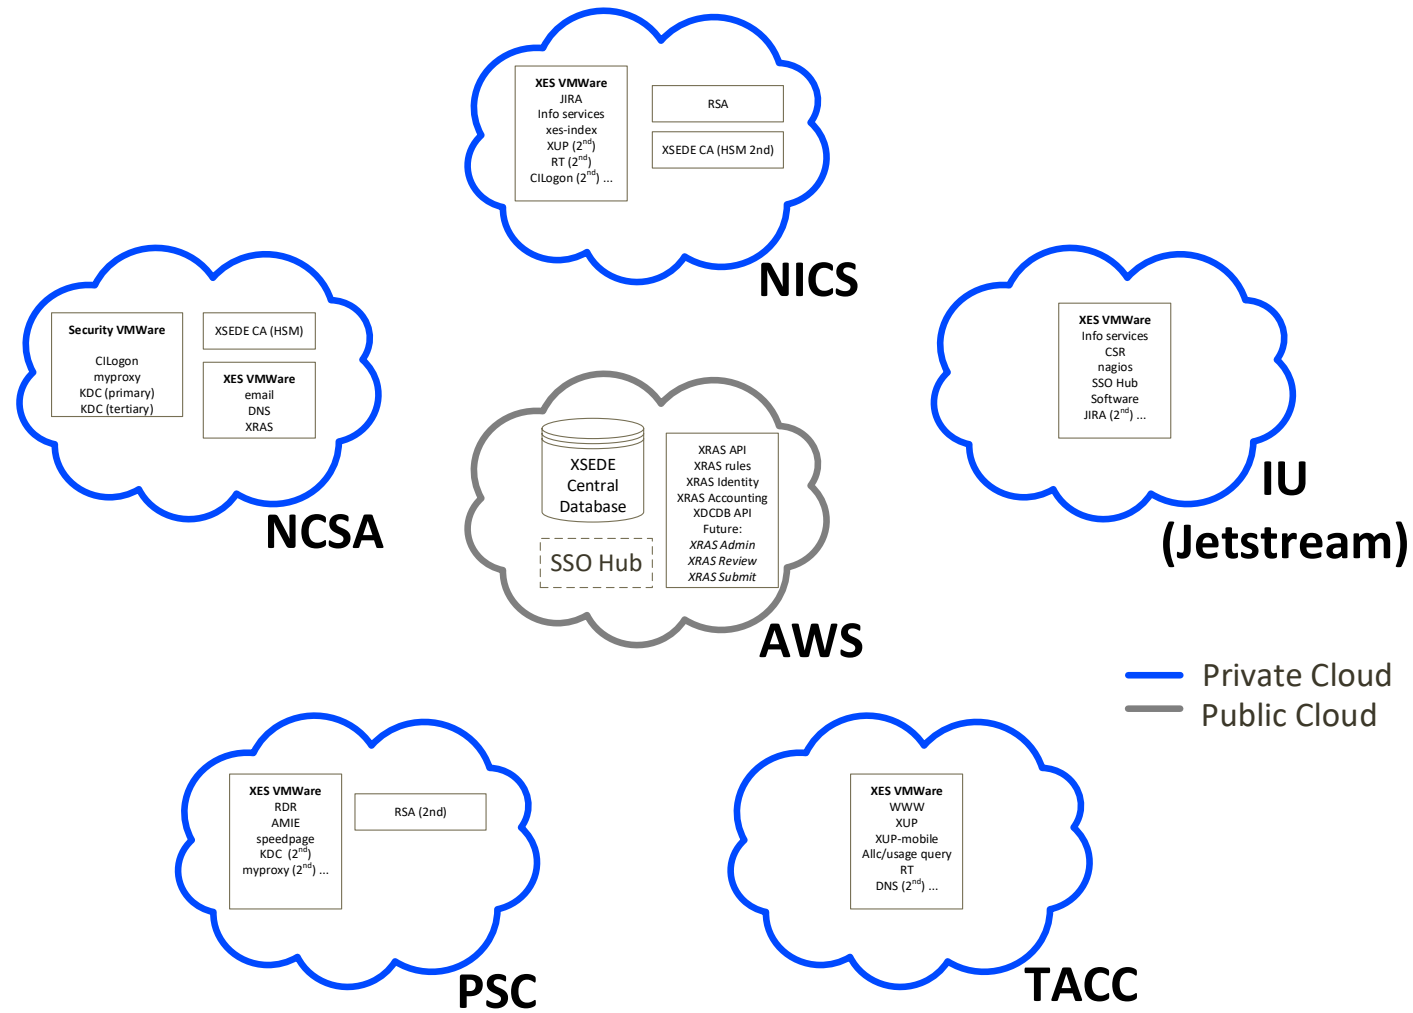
XES VMWare
JIRA
Info services
xes-index
XUP ($2^{nd}$)
RT ($2^{nd}$)
CILogon ($2^{nd}$) ...

RSA

XSEDE CA (HSM 2nd)

NICS

Security VMWare

CILogon
myproxy
KDC (primary)
KDC (tertiary)

XSEDE CA (HSM)

XES VMWare
email
DNS
XRAS

NCSA

XSEDE
Central
Database

SSO Hub

XRAS API
XRAS rules
XRAS Identity
XRAS Accounting
XDCDB API
Future:
*XRAS Admin*
*XRAS Review*
*XRAS Submit*

AWS

XES VMWare
Info services
CSR
nagios
SSO Hub
Software
JIRA ($2^{nd}$) ...

IU
(Jetstream)

Private Cloud
Public Cloud

XES VMWare
RDR
AMIE
speedpage
KDC ($2^{nd}$)
myproxy ($2^{nd}$) ...

RSA (2nd)

PSC

XES VMWare
WWW
XUP
XUP-mobile
Allc/usage query
RT
DNS ($2^{nd}$) ...

TACC